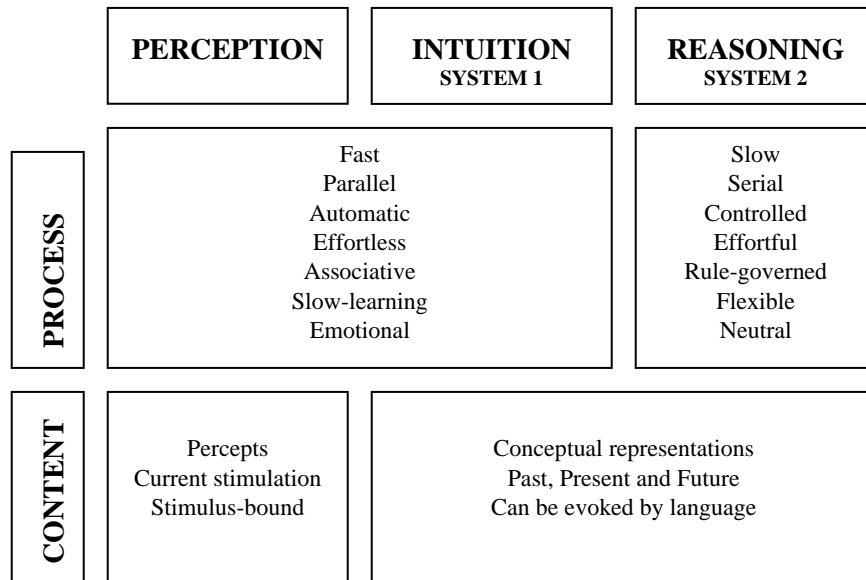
| | PERCEPTION | INTUITION SYSTEM 1 | REASONING SYSTEM 2 |
|---|---|---|---|
| PROCESS | Fast Parallel Automatic Effortless Associative Slow-learning Emotional | | Slow Serial Controlled Effortful Rule-governed Flexible Neutral |
| CONTENT | Percepts Current stimulation Stimulus-bound | Conceptual representations Past, Present and Future Can be evoked by language | |